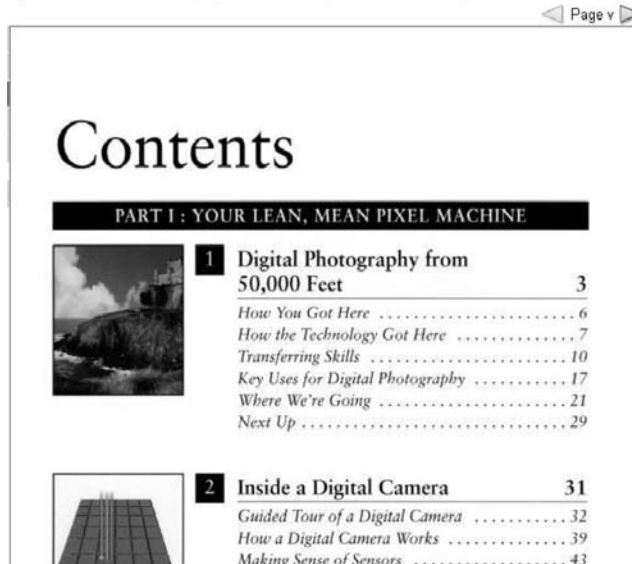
Page v

Contents

PART I : YOUR LEAN, MEAN PIXEL MACHINE

1 Digital Photography from 50,000 Feet 3

How You Got Here . . . . . . . . . . . . . . . . . . . . . . . . 6
How the Technology Got Here . . . . . . . . . . . . . . 7
Transferring Skills . . . . . . . . . . . . . . . . . . . . . . . 10
Key Uses for Digital Photography . . . . . . . . . . . 17
Where We're Going . . . . . . . . . . . . . . . . . . . . . . 21
Next Up . . . . . . . . . . . . . . . . . . . . . . . . . . . . . . . 29

2 Inside a Digital Camera 31

Guided Tour of a Digital Camera . . . . . . . . . . . 32
How a Digital Camera Works . . . . . . . . . . . . . . 39
Making Sense of Sensors . . . . . . . . . . . . . . . . . . 43